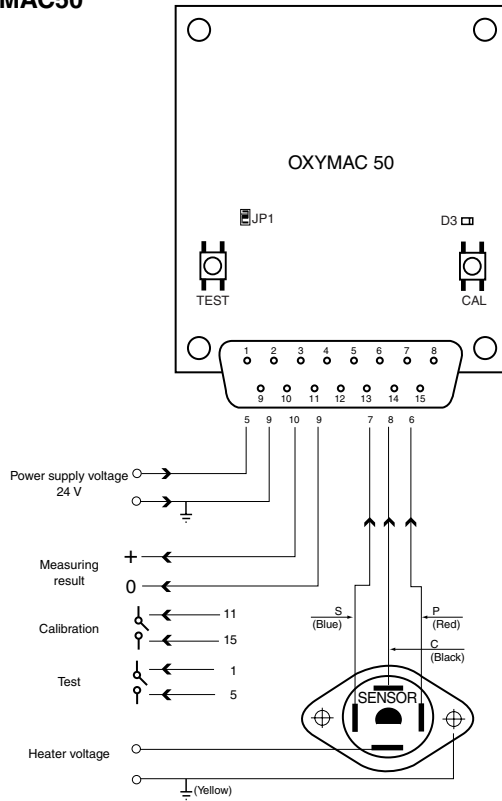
MAC50

OXYMAC 50

JP1

D3

TEST

CAL

1 2 3 4 5 6 7 8
9 10 11 12 13 14 15

5 9 10 9 7 8 6

Power supply voltage 24 V

Measuring result

+

0

Calibration

11

15

Test

1

5

S (Blue)

P (Red)

C (Black)

SENSOR

Heater voltage

(Yellow)